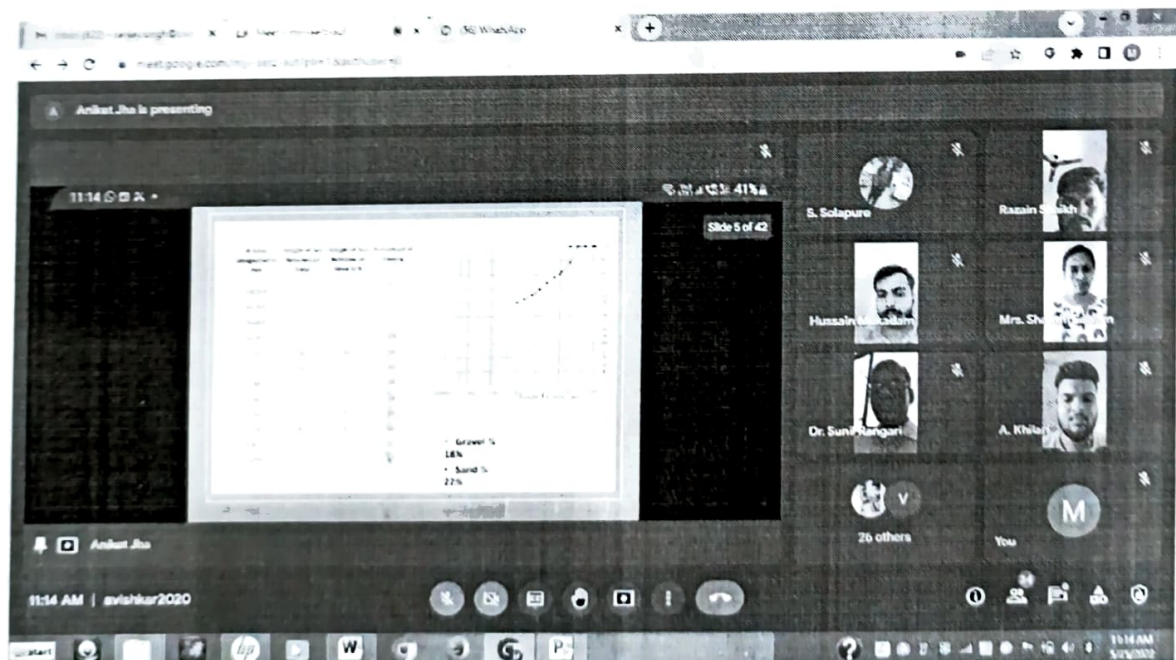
(56) WhatsApp

meet.google.com/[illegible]

Aniket Jha is presenting

11:14

41%

Slide 5 of 42

• Gravel %
18%
• Sand %
27%

S. Solapure

Razain Shaikh

Hussain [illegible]

Mrs. Sh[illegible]

Dr. Sunil Rangari

A. Khilar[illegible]

26 others

You

M

Aniket Jha

11:14 AM | avishkar2020

start

11:14 AM
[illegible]